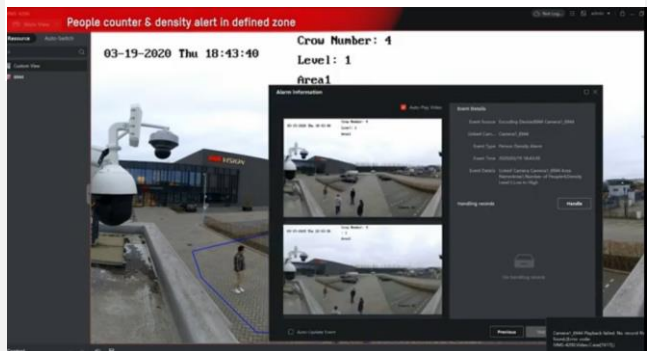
People counter & density alert in defined zone

Resource
Auto-Switch
Custom View

03-19-2020 Thu 18:43:40

Crow Number: 4
Level: 1
Area1

Alarm Information

Auto-Play Video

Event Details

Event Source
Linked Cam...
Event Type
Event Time
Event Details

Handling records
Handle

No handling records

Auto-Update Event
Previous

HIKVISION

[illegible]